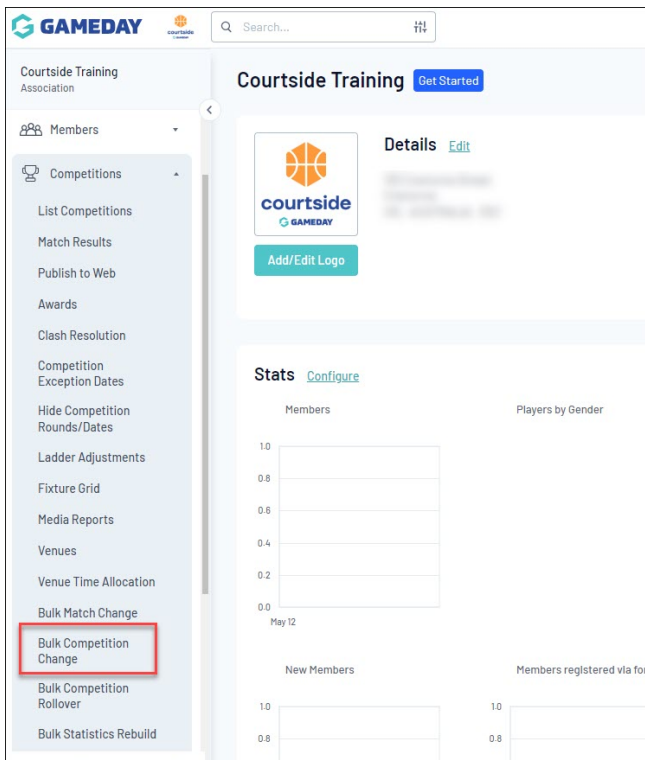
GAMEDAY courtside

Search...

Courtside Training
Association

Members

Competitions

List Competitions

Match Results

Publish to Web

Awards

Clash Resolution

Competition Exception Dates

Hide Competition Rounds/Dates

Ladder Adjustments

Fixture Grid

Media Reports

Venues

Venue Time Allocation

Bulk Match Change

Bulk Competition Change

Bulk Competition Rollover

Bulk Statistics Rebuild

Courtside Training Get Started

courtside GAMEDAY

Add/Edit Logo

Details Edit

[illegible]

Stats Configure

Members

Players by Gender

1.0
0.8
0.6
0.4
0.2
0.0
May 12

New Members

Members registered via fo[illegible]

1.0
0.8

1.0
0.8